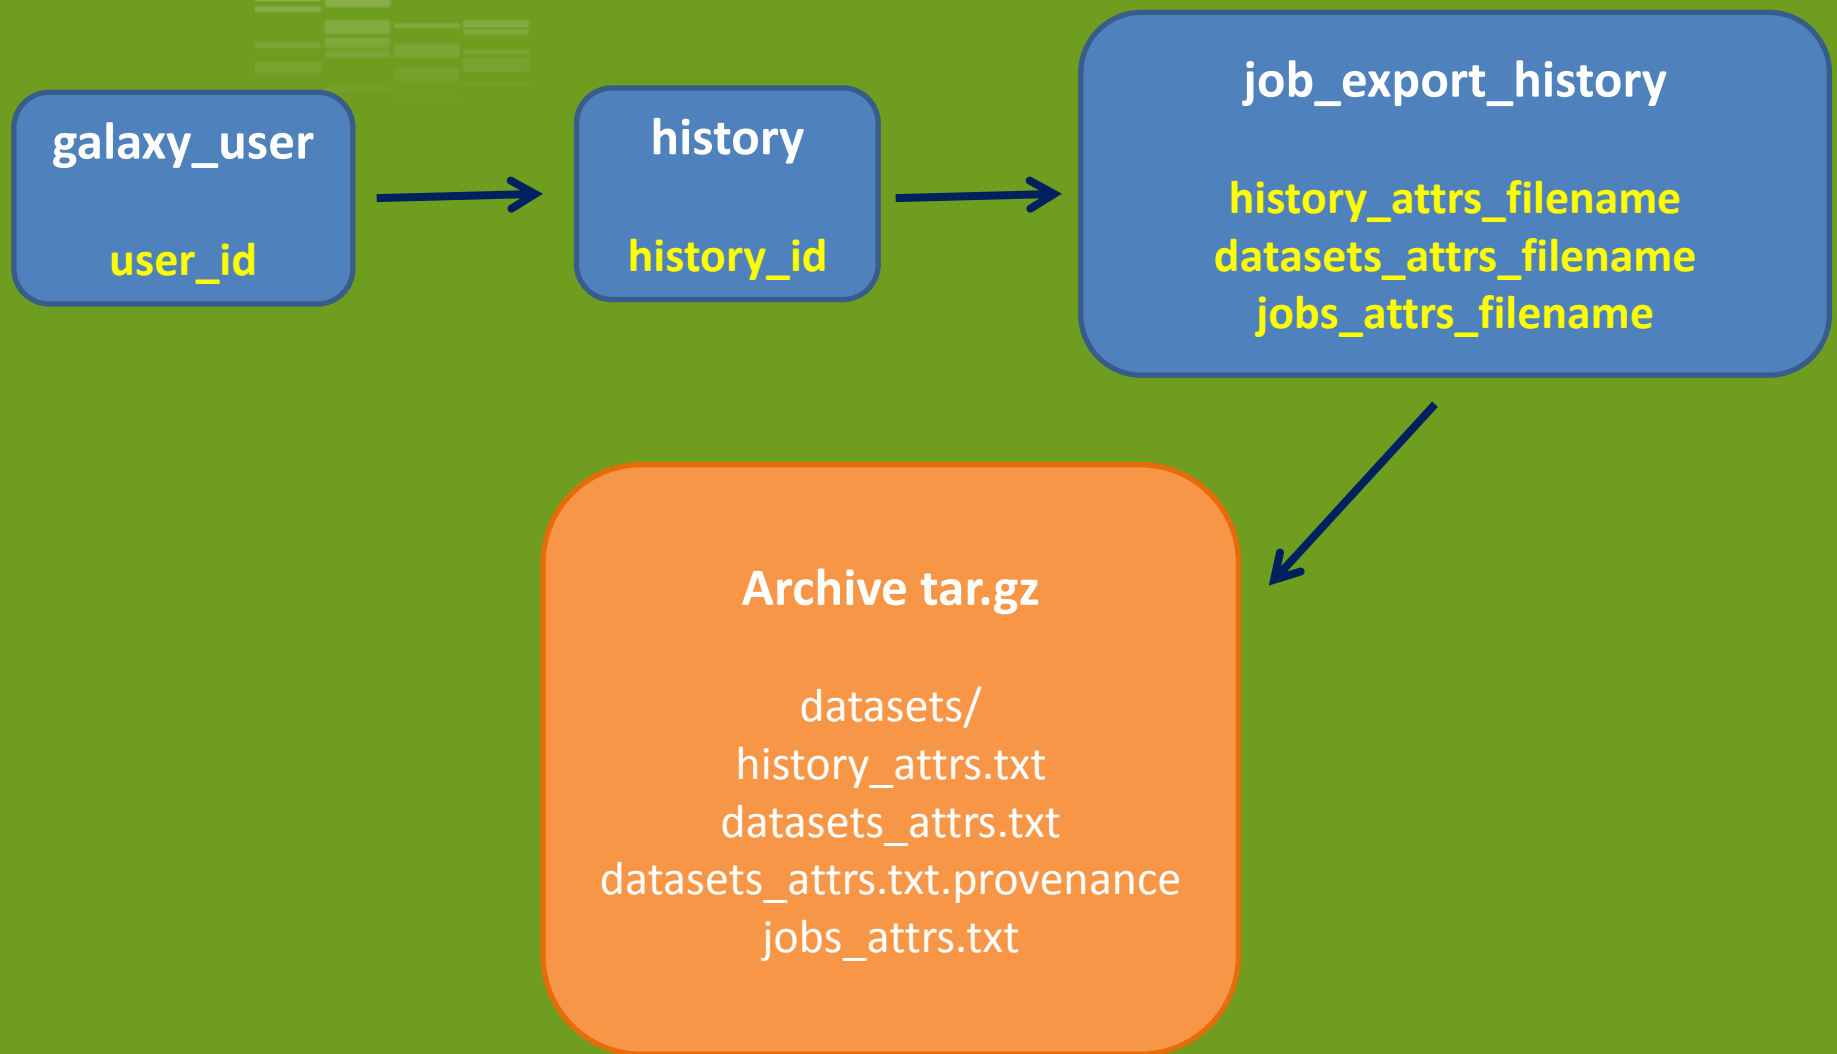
galaxy_user

user_id

history

history_id

job_export_history

history_attrs_filename
datasets_attrs_filename
jobs_attrs_filename

Archive tar.gz

datasets/
history_attrs.txt
datasets_attrs.txt
datasets_attrs.txt.provenance
jobs_attrs.txt